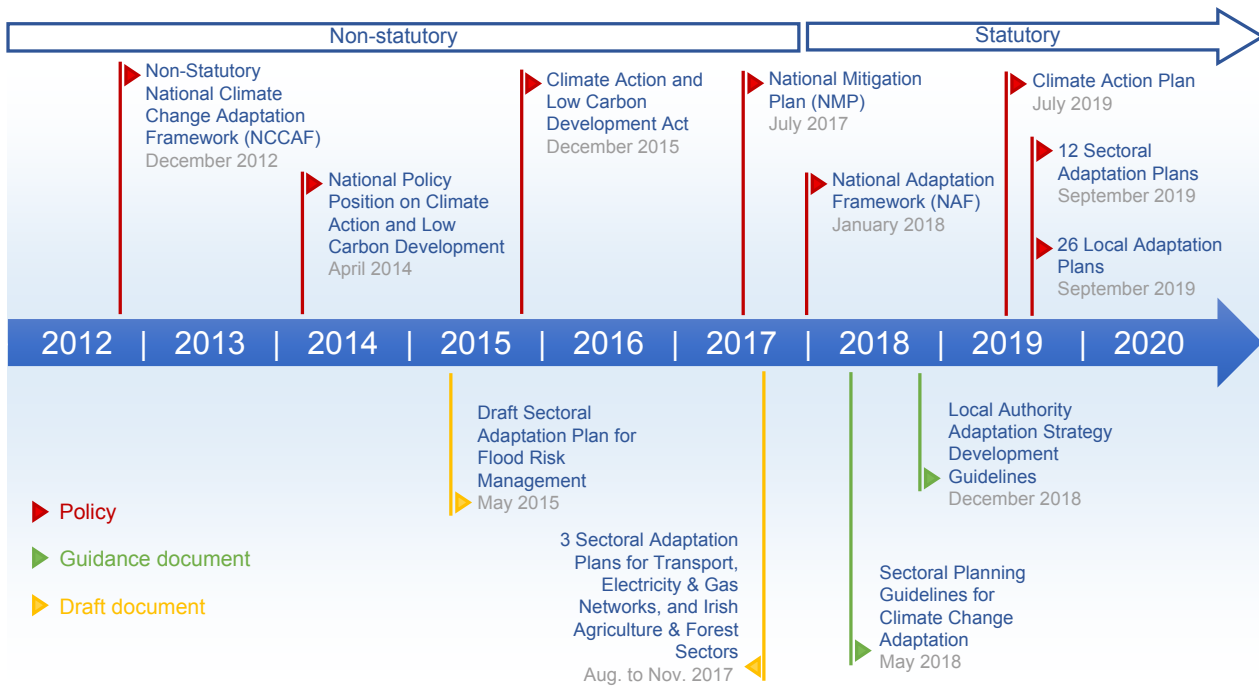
Non-statutory

Statutory

Non-Statutory National Climate Change Adaptation Framework (NCCAF)
December 2012

National Policy Position on Climate Action and Low Carbon Development
April 2014

Climate Action and Low Carbon Development Act
December 2015

National Mitigation Plan (NMP)
July 2017

National Adaptation Framework (NAF)
January 2018

Climate Action Plan
July 2019

12 Sectoral Adaptation Plans
September 2019

26 Local Adaptation Plans
September 2019

2012 | 2013 | 2014 | 2015 | 2016 | 2017 | 2018 | 2019 | 2020

Draft Sectoral Adaptation Plan for Flood Risk Management
May 2015

3 Sectoral Adaptation Plans for Transport, Electricity & Gas Networks, and Irish Agriculture & Forest Sectors
Aug. to Nov. 2017

Local Authority Adaptation Strategy Development Guidelines
December 2018

Sectoral Planning Guidelines for Climate Change Adaptation
May 2018

Policy

Guidance document

Draft document